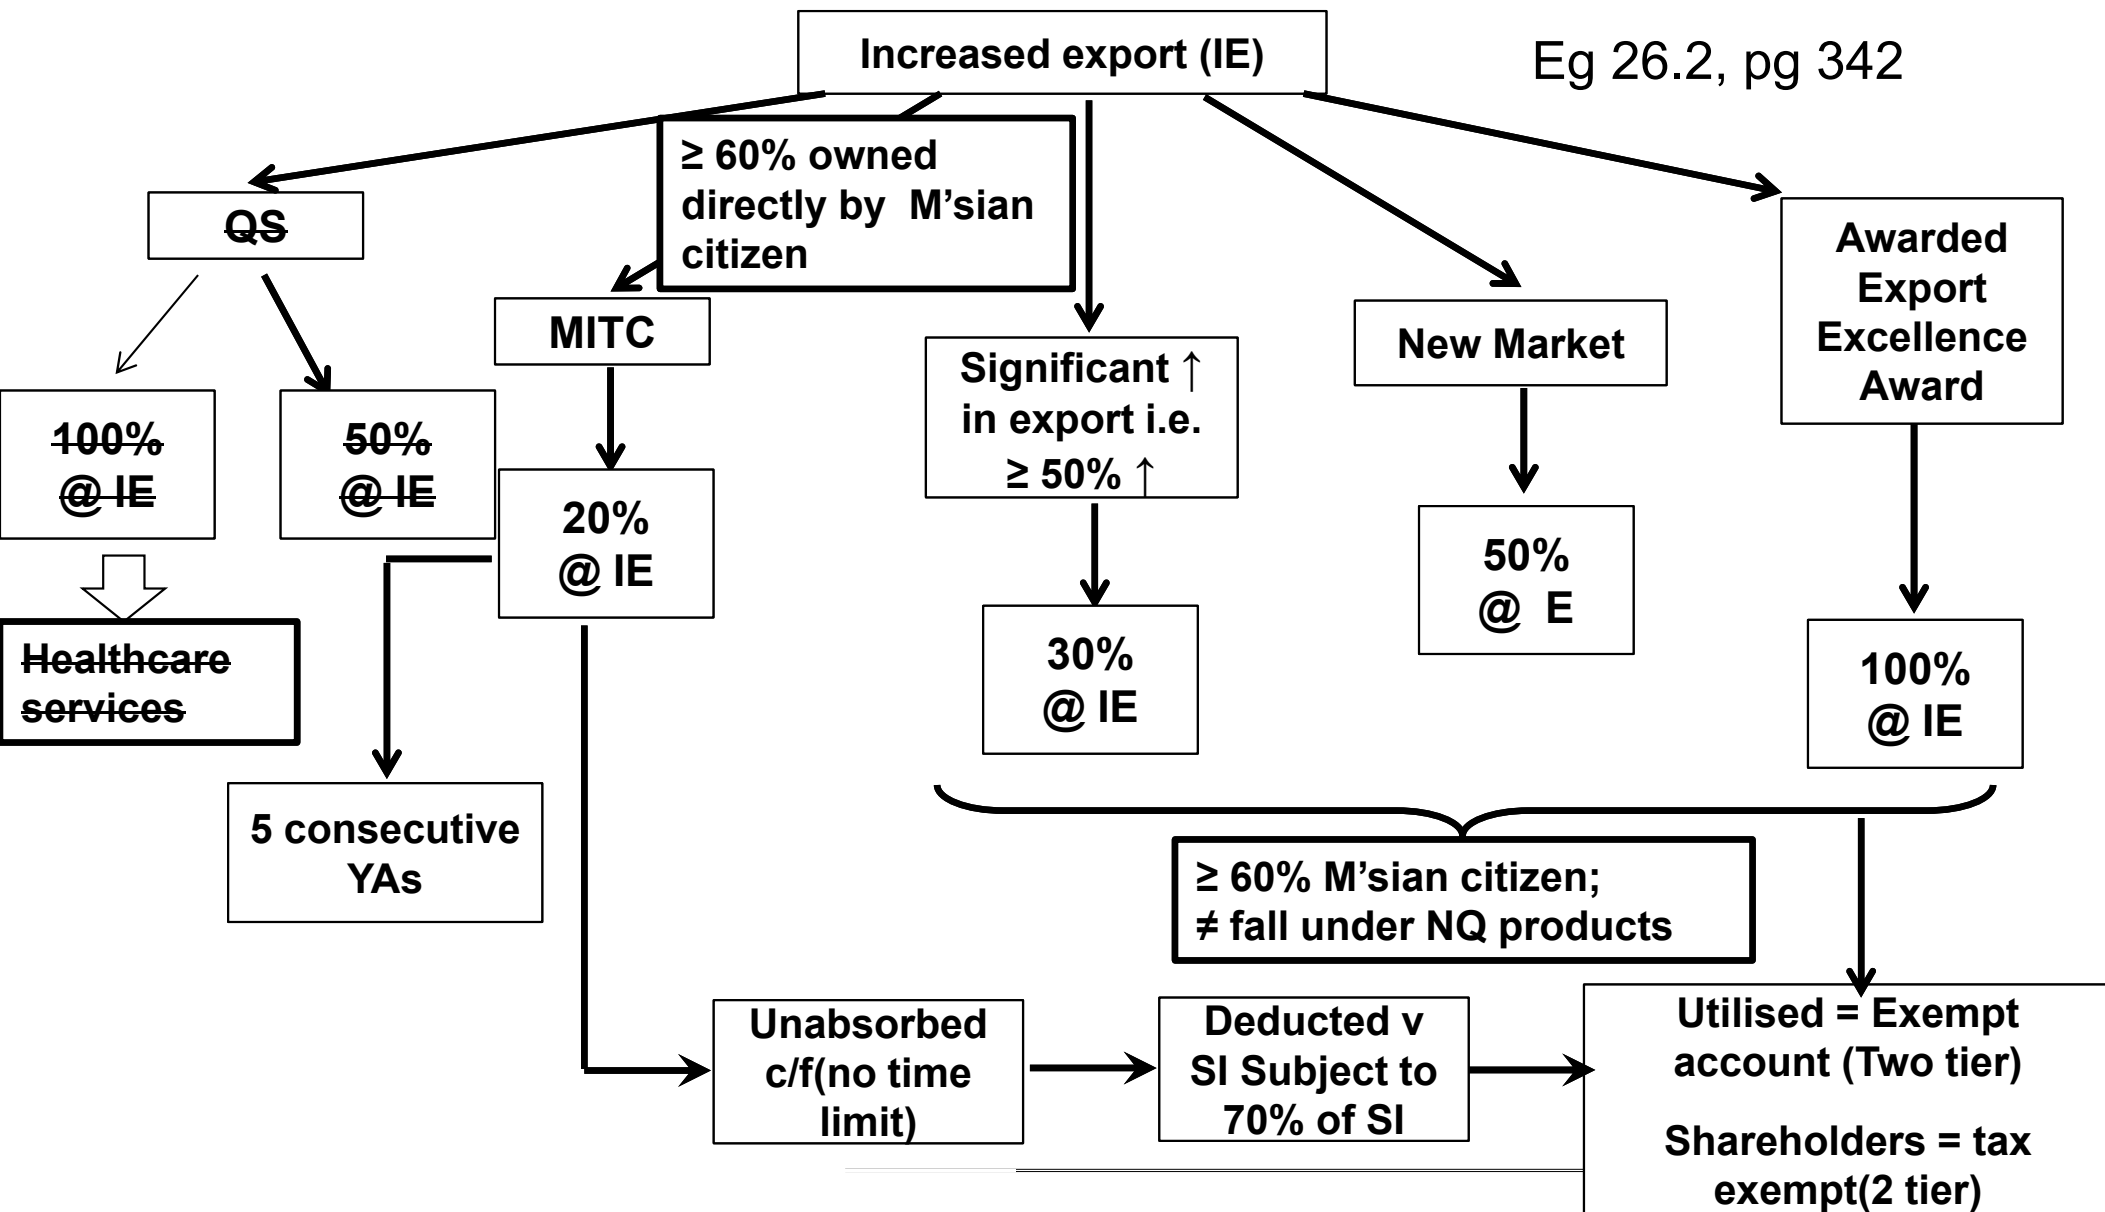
Increased export (IE)

Eg 26.2, pg 342

≥ 60% owned directly by M'sian citizen

QS

100% @ IE

50% @ IE

Healthcare services

5 consecutive YAs

MITC

20% @ IE

Significant ↑ in export i.e. ≥ 50% ↑

30% @ IE

New Market

50% @ E

Awarded Export Excellence Award

100% @ IE

≥ 60% M'sian citizen;
≠ fall under NQ products

Unabsorbed c/f(no time limit)

Deducted v SI Subject to 70% of SI

Utilised = Exempt account (Two tier)

Shareholders = tax exempt(2 tier)